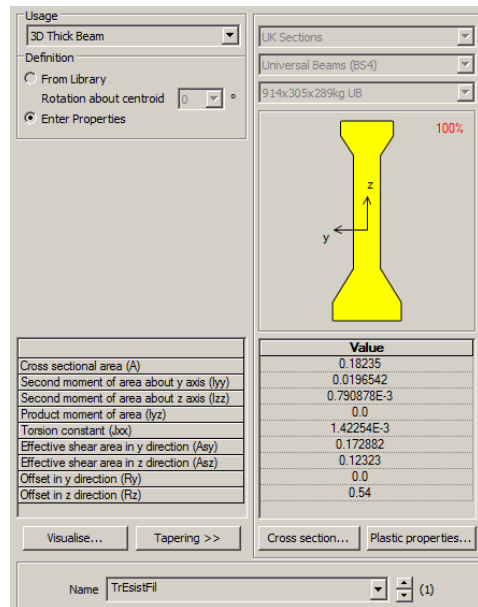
Usage
3D Thick Beam
Definition
From Library
Rotation about centroid 0 °
Enter Properties

UK Sections
Universal Beams (BS4)
914x305x289kg UB

100%

z
y

| | Value |
|---|---|
| Cross sectional area (A) | 0.18235 |
| Second moment of area about y axis (Iyy) | 0.0196542 |
| Second moment of area about z axis (Izz) | 0.790878E-3 |
| Product moment of area (Iyz) | 0.0 |
| Torsion constant (Jxx) | 1.42254E-3 |
| Effective shear area in y direction (Asy) | 0.172882 |
| Effective shear area in z direction (Asz) | 0.12323 |
| Offset in y direction (Ry) | 0.0 |
| Offset in z direction (Rz) | 0.54 |

Visualise... Tapering >> Cross section... Plastic properties...

Name TrEsistFil (1)